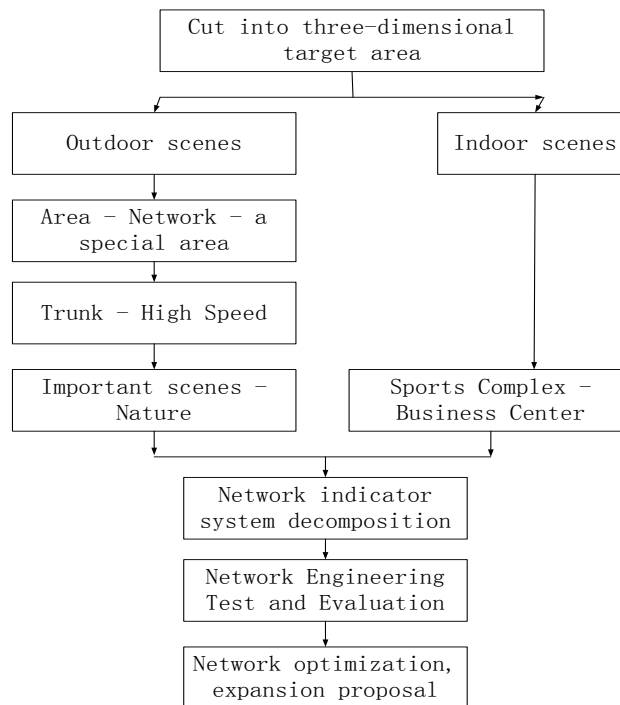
Cut into three-dimensional target area

Outdoor scenes

Indoor scenes

Area – Network – a special area

Trunk – High Speed

Important scenes – Nature

Sports Complex – Business Center

Network indicator system decomposition

Network Engineering Test and Evaluation

Network optimization, expansion proposal